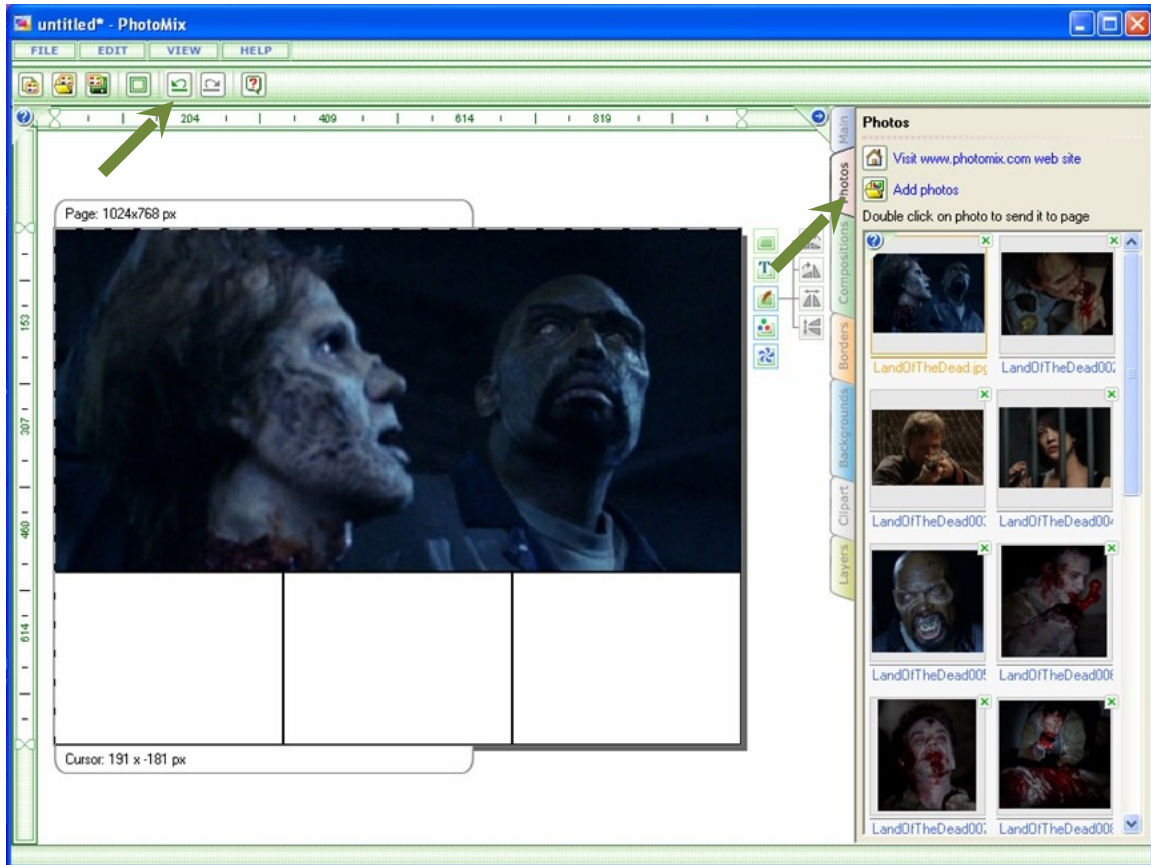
untitled* - PhotoMix

FILE EDIT VIEW HELP

204 409 614 819

153 307 460 614

Page: 1024x768 px

Cursor: 191 x -181 px

Main Photos Compositions Borders Backgrounds Clipart Layers

Photos

Visit www.photomix.com web site

Add photos

Double click on photo to send it to page

LandOfTheDead.jpg LandOfTheDead00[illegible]

LandOfTheDead00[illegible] LandOfTheDead00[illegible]

LandOfTheDead00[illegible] LandOfTheDead00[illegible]

LandOfTheDead00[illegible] LandOfTheDead00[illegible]